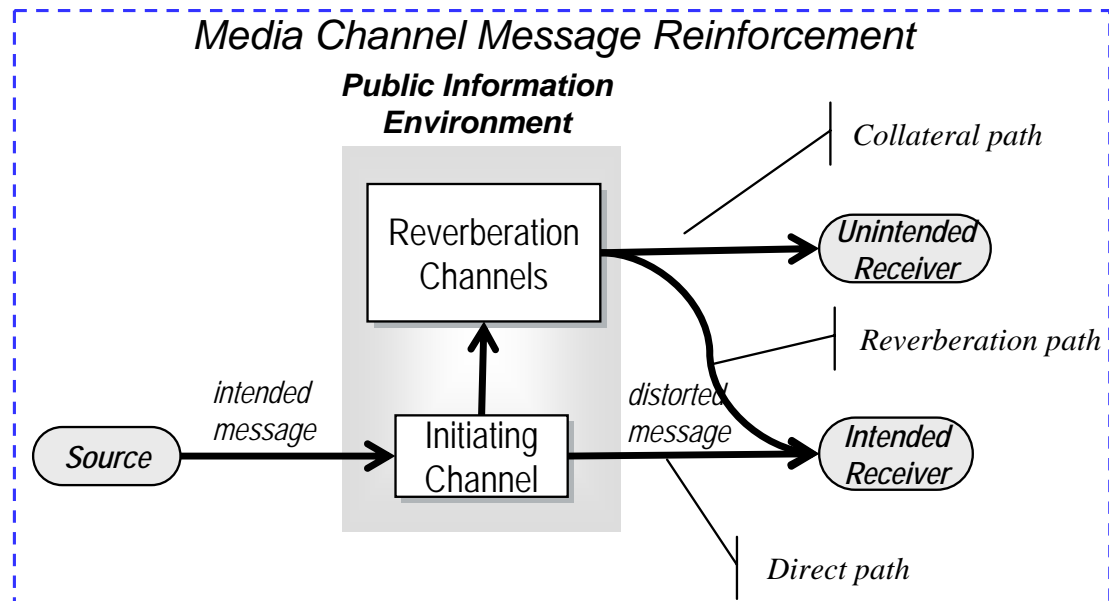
Media Channel Message Reinforcement

Public Information Environment

Collateral path

Reverberation Channels

Unintended Receiver

Reverberation path

intended message

distorted message

Source

Initiating Channel

Intended Receiver

Direct path